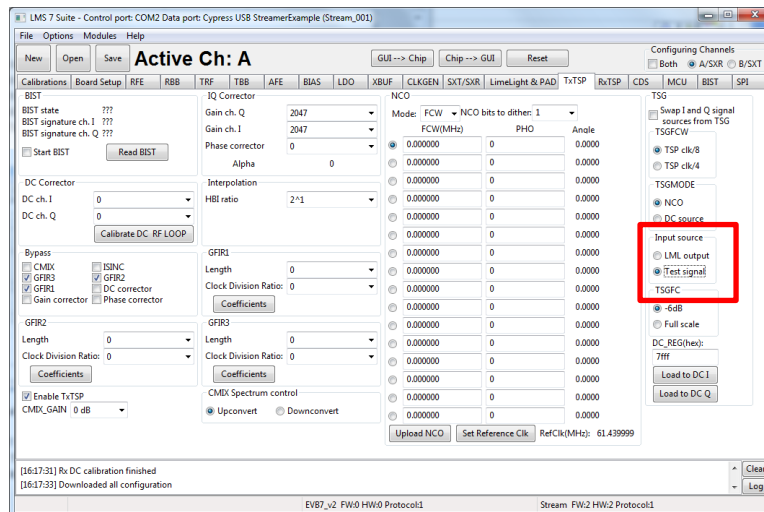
LMS 7 Suite - Control port: COM2 Data port: Cypress USB StreamerExample (Stream_001)

File Options Modules Help

New Open Save Active Ch: A GUI --> Chip Chip --> GUI Reset

Configuring Channels
Both A/SXR B/SXT

Calibrations Board Setup RFE RBB TRF TBB AFE BIAS LDO XBUF CLKGEN SXT/SXR LimeLight & PAD TxTSP RxTSP CDS MCU BIST SPI

BIST
BIST state ???
BIST signature ch. I ???
BIST signature ch. Q ???
Start BIST Read BIST

DC Corrector
DC ch. I 0
DC ch. Q 0
Calibrate DC RF LOOP

Bypass
CMIX ISINC
GFIR3 GFIR2
GFIR1 DC corrector
Gain corrector Phase corrector

GFIR2
Length 0
Clock Division Ratio 0
Coefficients

Enable TxTSP
CMIX_GAIN 0 dB

IQ Corrector
Gain ch. Q 2047
Gain ch. I 2047
Phase corrector 0
Alpha 0

Interpolation
HBI ratio 2^1

GFIR1
Length 0
Clock Division Ratio 0
Coefficients

GFIR3
Length 0
Clock Division Ratio 0
Coefficients

CMIX Spectrum control
Upconvert Downconvert

NCO
Mode: FCW NCO bits to dither: 1

| FCW(MHz) | PHO | Angle |
|---|---|---|
| 0.000000 | 0 | 0.0000 |
| 0.000000 | 0 | 0.0000 |
| 0.000000 | 0 | 0.0000 |
| 0.000000 | 0 | 0.0000 |
| 0.000000 | 0 | 0.0000 |
| 0.000000 | 0 | 0.0000 |
| 0.000000 | 0 | 0.0000 |
| 0.000000 | 0 | 0.0000 |
| 0.000000 | 0 | 0.0000 |
| 0.000000 | 0 | 0.0000 |
| 0.000000 | 0 | 0.0000 |
| 0.000000 | 0 | 0.0000 |
| 0.000000 | 0 | 0.0000 |
| 0.000000 | 0 | 0.0000 |
| 0.000000 | 0 | 0.0000 |
| 0.000000 | 0 | 0.0000 |

Upload NCO Set Reference Clk RefClk(MHz): 61.439999

TSG
Swap I and Q signal sources from TSG
TSGFCW
TSP clk/8
TSP clk/4
TSGMODE
NCO
DC source
Input source
LML output
Test signal
TSGFC
-6dB
Full scale
DC_REG(hex):
7fff
Load to DC I
Load to DC Q

[16:17:31] Rx DC calibration finished
[16:17:33] Downloaded all configuration

Clea
Log

EVB7_v2 FW:0 HW:0 Protocol:1 Stream FW:2 HW:2 Protocol:1